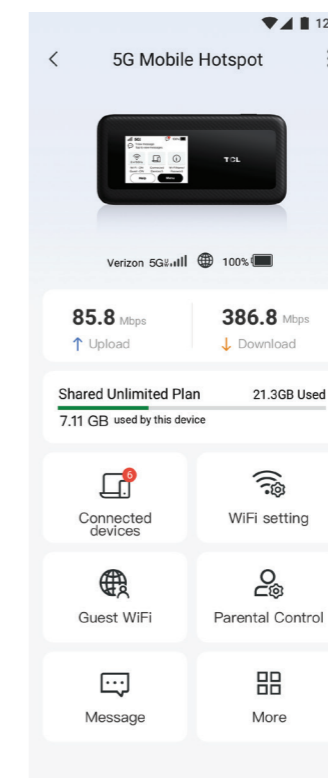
12

<

5G Mobile Hotspot

TCL

Verizon 5G 100%

85.8 Mbps
↑ Upload

386.8 Mbps
↓ Download

Shared Unlimited Plan 21.3GB Used
7.11 GB used by this device

6
Connected devices

WiFi setting

Guest WiFi

Parental Control

Message

More